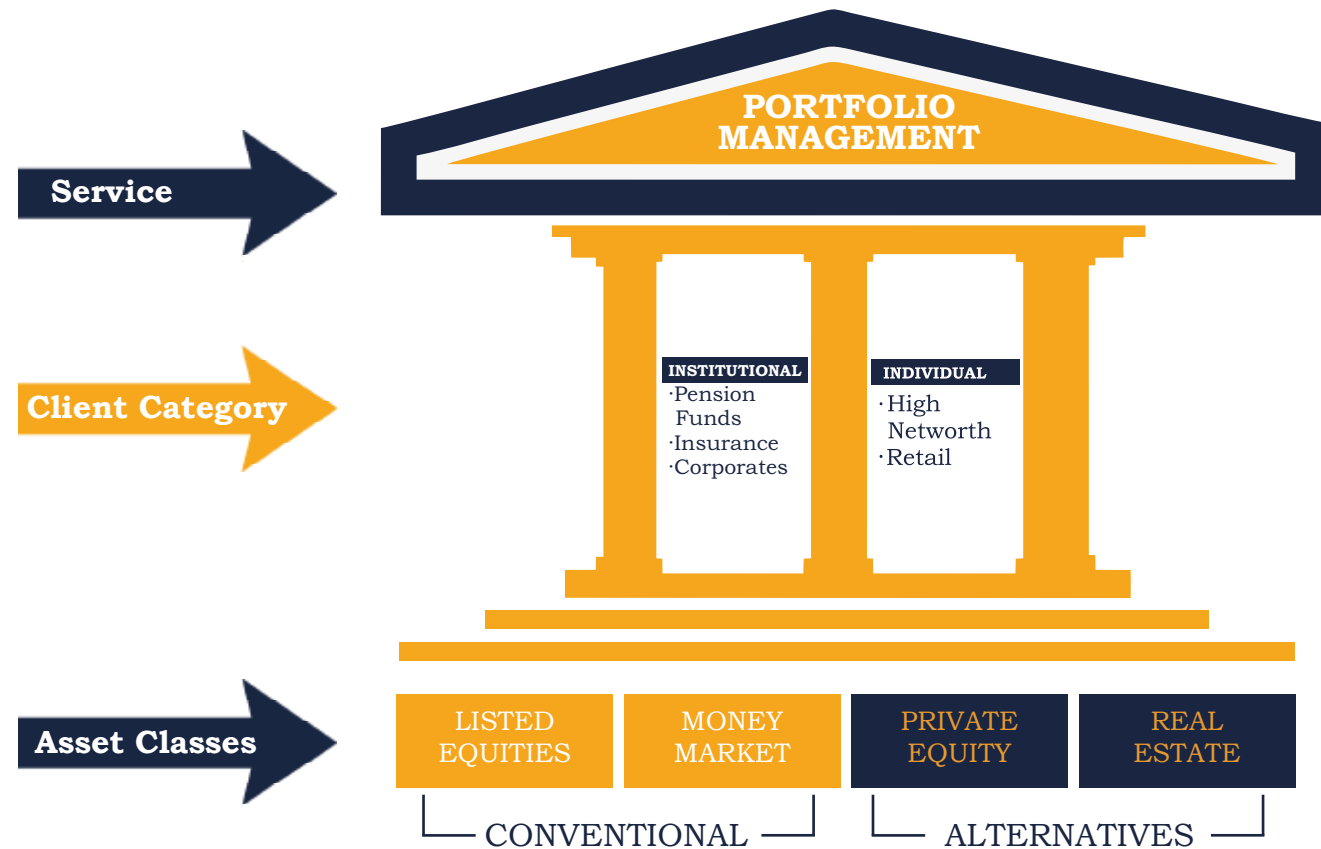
Service

PORTFOLIO MANAGEMENT

Client Category

INSTITUTIONAL
·Pension Funds
·Insurance
·Corporates

INDIVIDUAL
·High Networth
·Retail

Asset Classes

LISTED EQUITIES

MONEY MARKET

PRIVATE EQUITY

REAL ESTATE

CONVENTIONAL

ALTERNATIVES